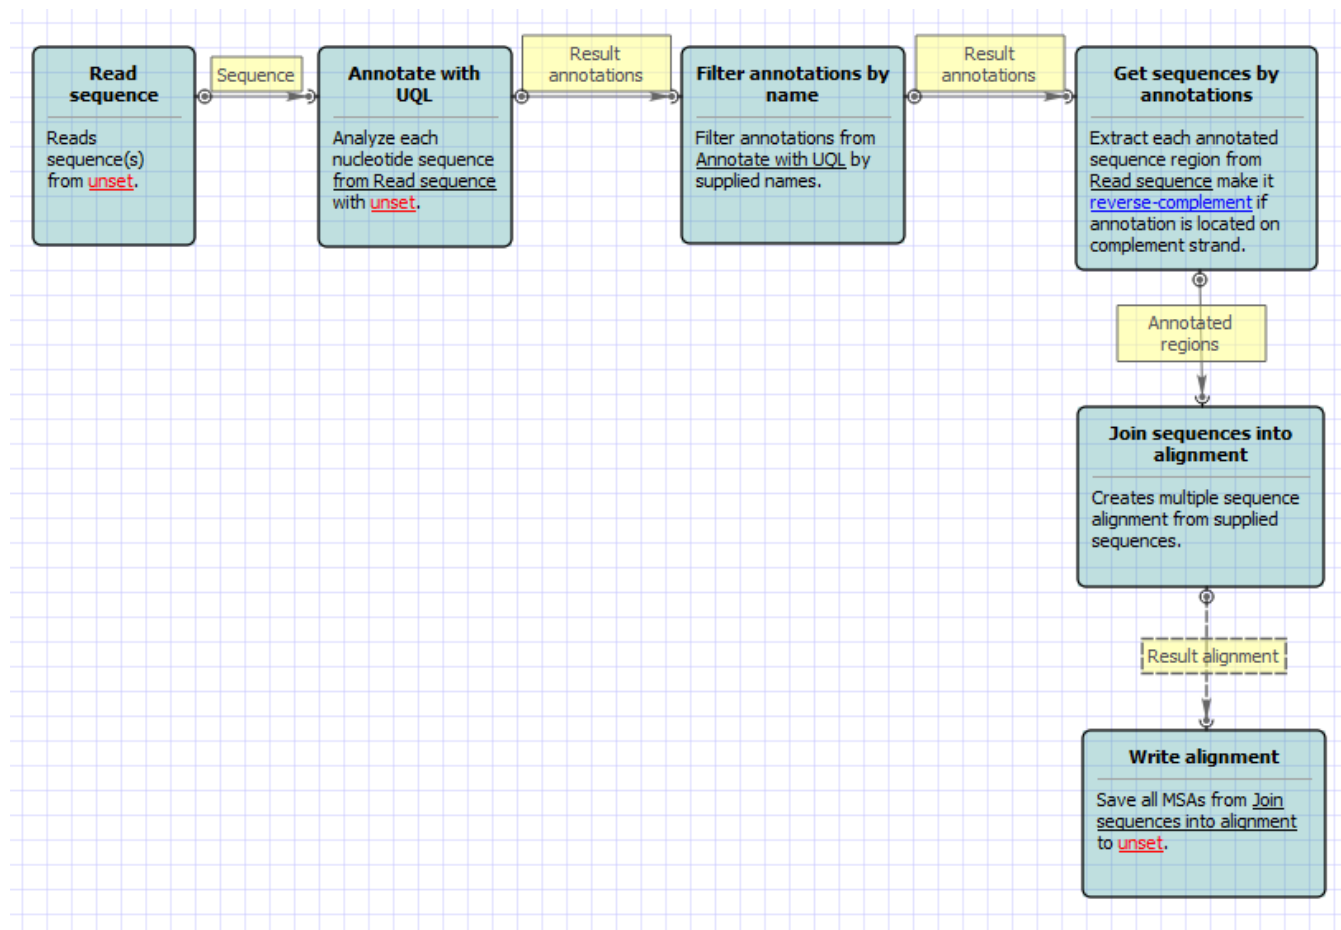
Read sequence

Reads sequence(s) from unset.

Sequence

Annotate with UQL

Analyze each nucleotide sequence from Read sequence with unset.

Result annotations

Filter annotations by name

Filter annotations from Annotate with UQL by supplied names.

Result annotations

Get sequences by annotations

Extract each annotated sequence region from Read sequence make it reverse-complement if annotation is located on complement strand.

Annotated regions

Join sequences into alignment

Creates multiple sequence alignment from supplied sequences.

Result alignment

Write alignment

Save all MSAs from Join sequences into alignment to unset.